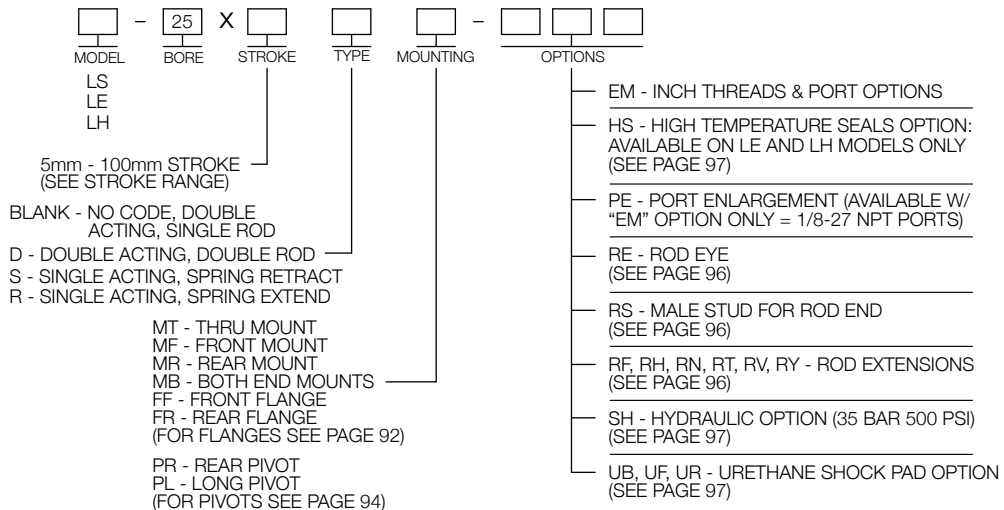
– 25 X –

MODEL BORE STROKE TYPE MOUNTING OPTIONS

LS
LE
LH

5mm - 100mm STROKE
(SEE STROKE RANGE)

BLANK - NO CODE, DOUBLE ACTING, SINGLE ROD
D - DOUBLE ACTING, DOUBLE ROD
S - SINGLE ACTING, SPRING RETRACT
R - SINGLE ACTING, SPRING EXTEND

MT - THRU MOUNT
MF - FRONT MOUNT
MR - REAR MOUNT
MB - BOTH END MOUNTS
FF - FRONT FLANGE
FR - REAR FLANGE
(FOR FLANGES SEE PAGE 92)

PR - REAR PIVOT
PL - LONG PIVOT
(FOR PIVOTS SEE PAGE 94)

EM - INCH THREADS & PORT OPTIONS

HS - HIGH TEMPERATURE SEALS OPTION: AVAILABLE ON LE AND LH MODELS ONLY (SEE PAGE 97)

PE - PORT ENLARGEMENT (AVAILABLE W/ "EM" OPTION ONLY = 1/8-27 NPT PORTS)

RE - ROD EYE
(SEE PAGE 96)

RS - MALE STUD FOR ROD END
(SEE PAGE 96)

RF, RH, RN, RT, RV, RY - ROD EXTENSIONS
(SEE PAGE 96)

SH - HYDRAULIC OPTION (35 BAR 500 PSI)
(SEE PAGE 97)

UB, UF, UR - URETHANE SHOCK PAD OPTION
(SEE PAGE 97)